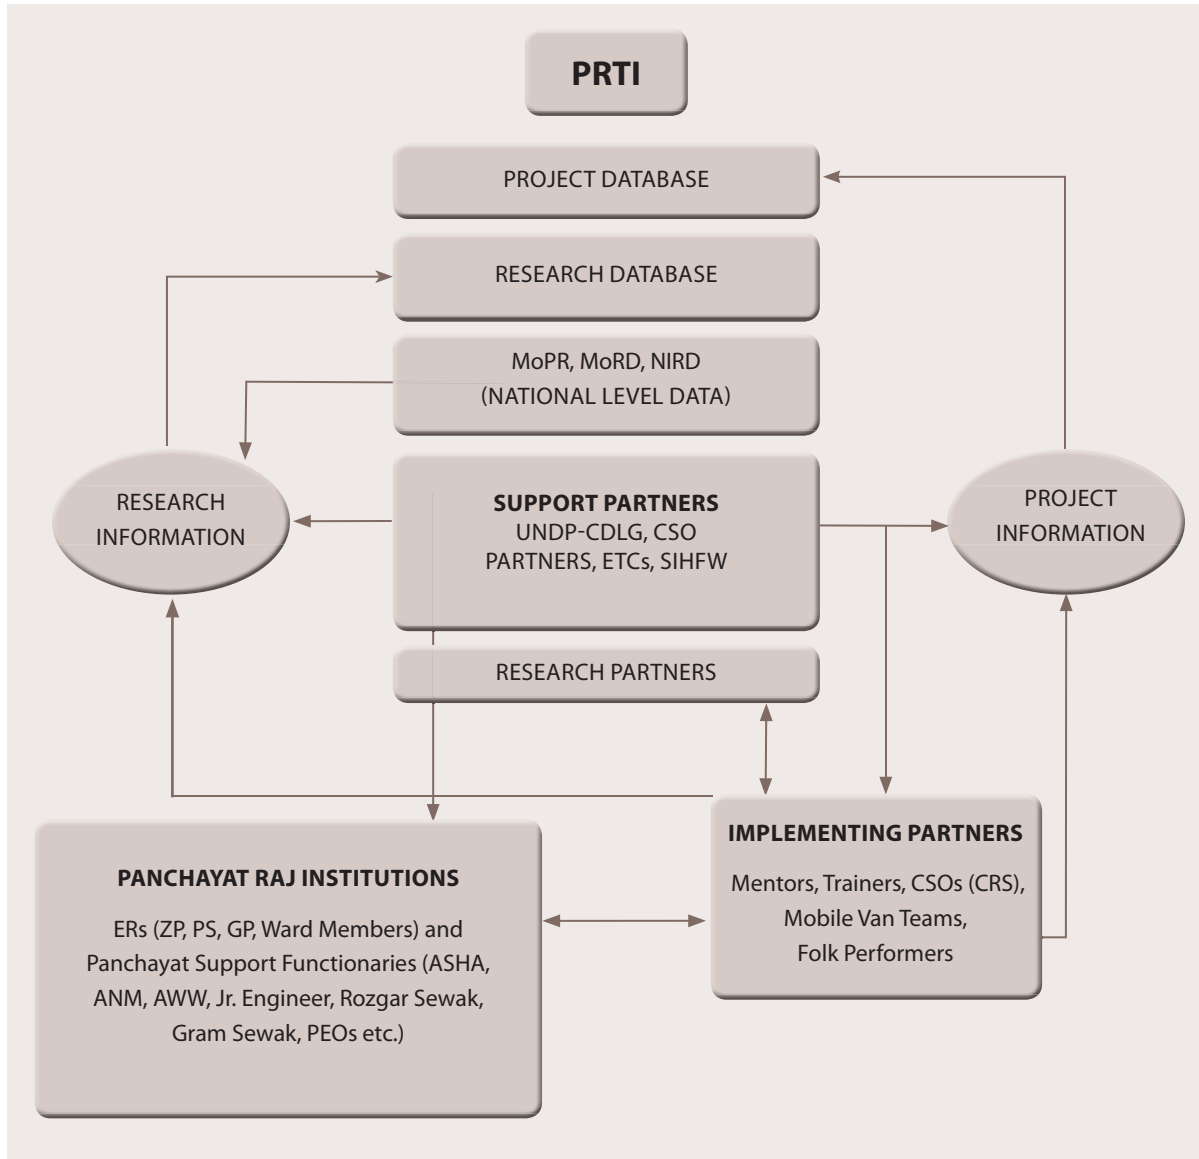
PRTI

PROJECT DATABASE

RESEARCH DATABASE

MoPR, MoRD, NIRD
(NATIONAL LEVEL DATA)

RESEARCH INFORMATION

SUPPORT PARTNERS
UNDP-CDLG, CSO PARTNERS, ETCs, SIHFW

PROJECT INFORMATION

RESEARCH PARTNERS

PANCHAYAT RAJ INSTITUTIONS

ERs (ZP, PS, GP, Ward Members) and Panchayat Support Functionaries (ASHA, ANM, AWW, Jr. Engineer, Rozgar Sewak, Gram Sewak, PEOs etc.)

IMPLEMENTING PARTNERS

Mentors, Trainers, CSOs (CRS), Mobile Van Teams, Folk Performers